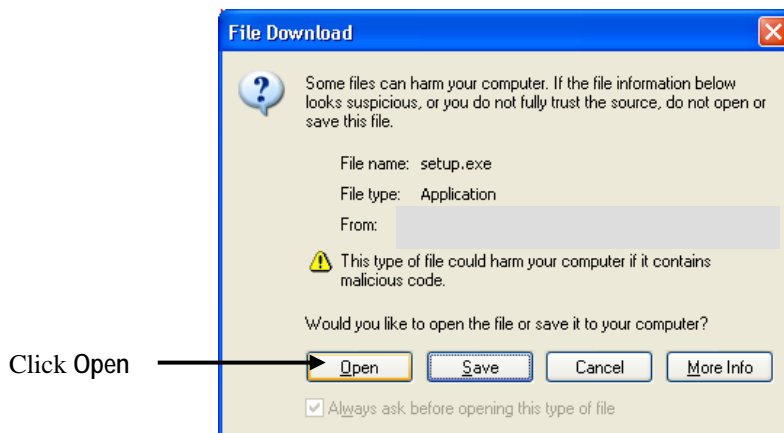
File Download

Some files can harm your computer. If the file information below looks suspicious, or you do not fully trust the source, do not open or save this file.

File name: setup.exe

File type: Application

From:

This type of file could harm your computer if it contains malicious code.

Would you like to open the file or save it to your computer?

Click Open

Open

Save

Cancel

More Info

Always ask before opening this type of file